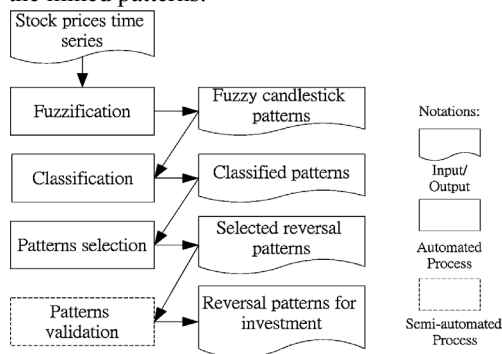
the mined patterns.

Stock prices time series

Fuzzification

Fuzzy candlestick patterns

Classification

Classified patterns

Patterns selection

Selected reversal patterns

Patterns validation

Reversal patterns for investment

Notations:

Input/ Output

Automated Process

Semi-automated Process